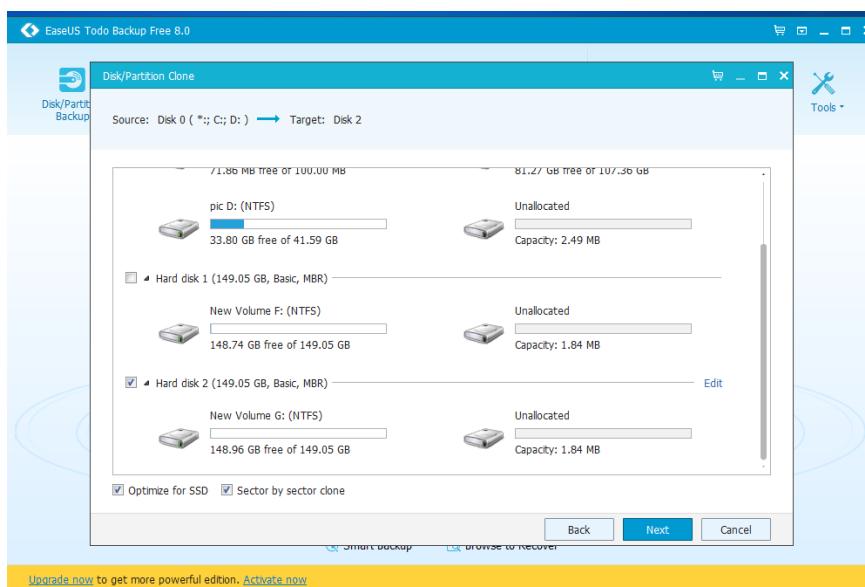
EaseUS Todo Backup Free 8.0

Disk/Partition Backup

Tools

Disk/Partition Clone

Source: Disk 0 ( *:; C:; D: ) ⟶ Target: Disk 2

71.86 MB free of 100.00 MB

81.27 GB free of 107.36 GB

pic D: (NTFS)
33.80 GB free of 41.59 GB

Unallocated
Capacity: 2.49 MB

Hard disk 1 (149.05 GB, Basic, MBR)

New Volume F: (NTFS)
148.74 GB free of 149.05 GB

Unallocated
Capacity: 1.84 MB

Hard disk 2 (149.05 GB, Basic, MBR)

Edit

New Volume G: (NTFS)
148.96 GB free of 149.05 GB

Unallocated
Capacity: 1.84 MB

Optimize for SSD Sector by sector clone

Back Next Cancel

Smart Backup Browse to Recover

Upgrade now to get more powerful edition. Activate now